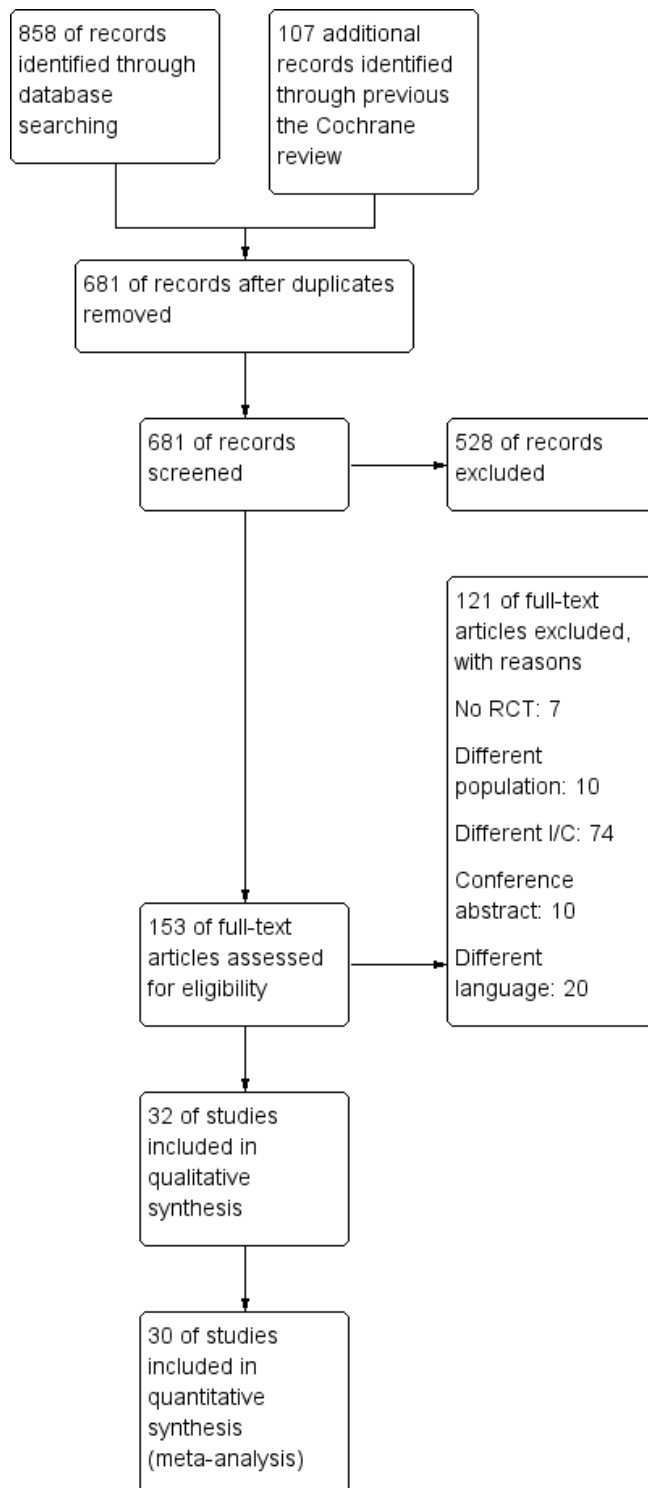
858 of records identified through database searching

107 additional records identified through previous the Cochrane review

681 of records after duplicates removed

681 of records screened

528 of records excluded

121 of full-text articles excluded, with reasons

No RCT: 7

Different population: 10

Different I/C: 74

Conference abstract: 10

Different language: 20

153 of full-text articles assessed for eligibility

32 of studies included in qualitative synthesis

30 of studies included in quantitative synthesis (meta-analysis)